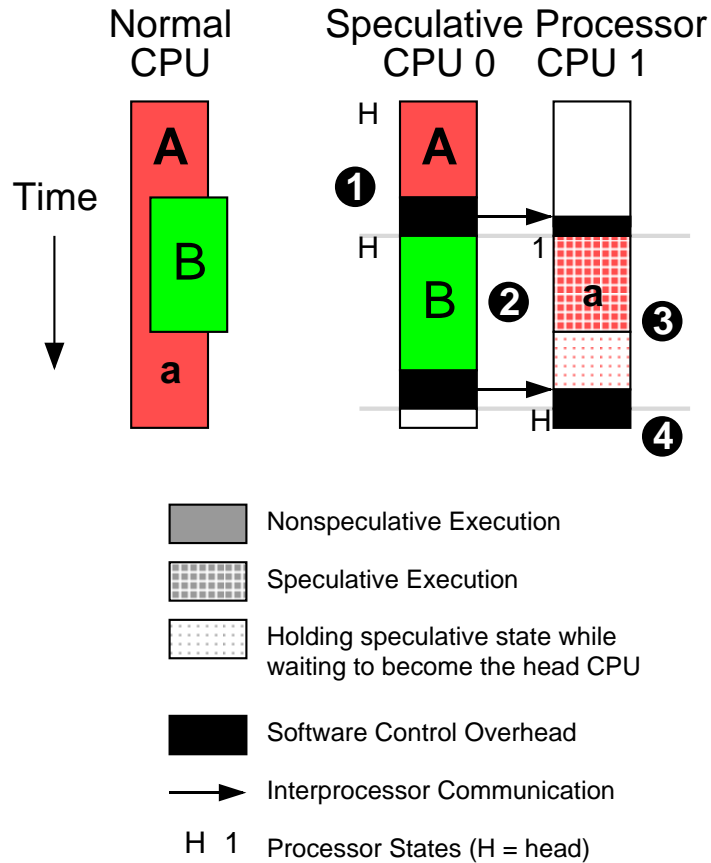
Normal CPU

Speculative Processor
CPU 0 CPU 1

Time

A

B

a

H

A

❶

H

B

❷

1

a

❸

H

❹

Nonspeculative Execution

Speculative Execution

Holding speculative state while waiting to become the head CPU

Software Control Overhead

Interprocessor Communication

H 1 Processor States (H = head)